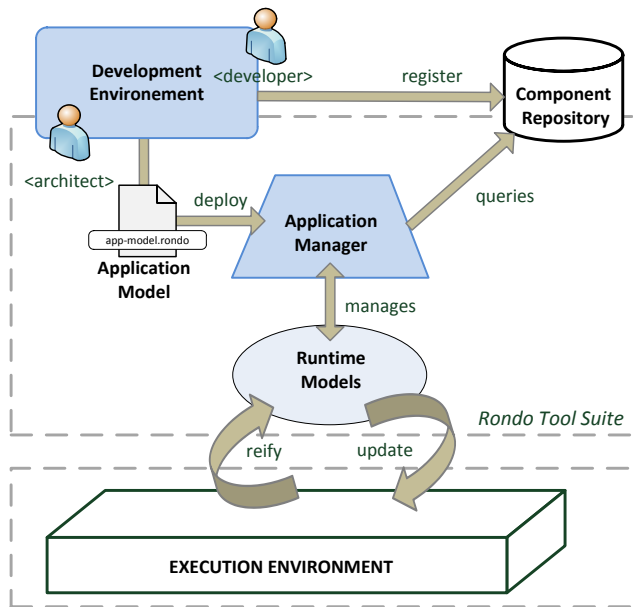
Development Environement

<developer>

register

Component Repository

<architect>

deploy

queries

app-model.rondo

Application Model

Application Manager

manages

Runtime Models

Rondo Tool Suite

reify

update

EXECUTION ENVIRONMENT